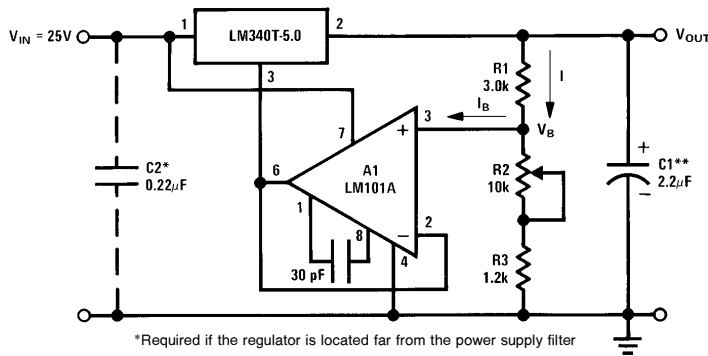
$V_{IN}$ = 25V

1

LM340T-5.0

2

$V_{OUT}$

3

R1
3.0k

I

$I_B$

3

7

+

$V_B$

C2*
0.22$\mu$F

6

A1
LM101A

R2
10k

C1**
2.2$\mu$F

+

–

1

8

2

–

30 pF

4

R3
1.2k

*Required if the regulator is located far from the power supply filter